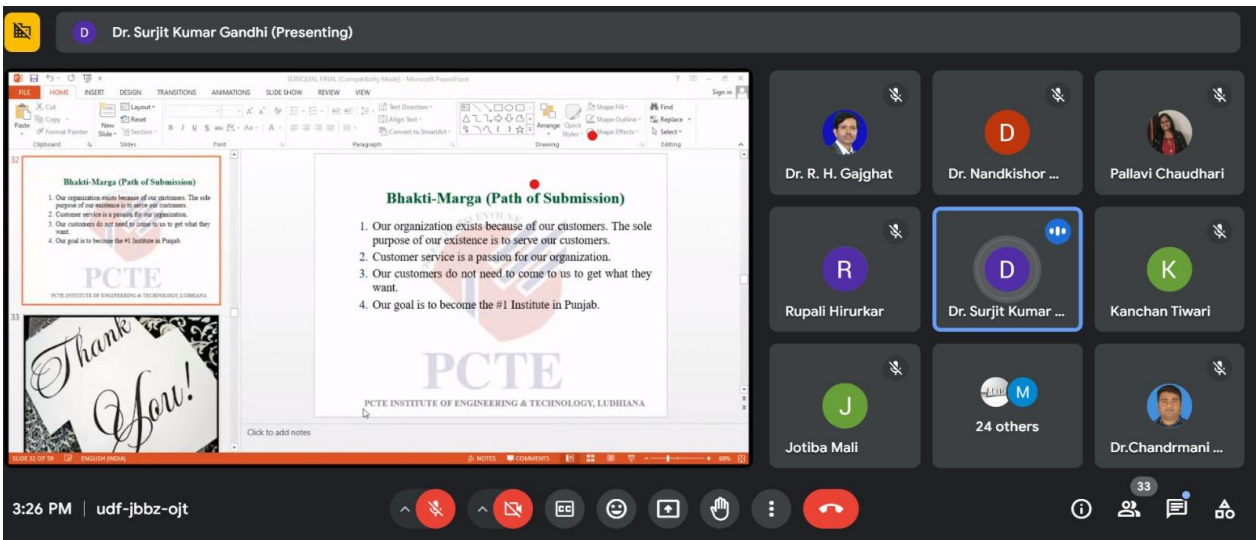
D Dr. Surjit Kumar Gandhi (Presenting)

SERVQUAL FINAL [Compatibility Mode] - Microsoft PowerPoint

FILE HOME INSERT DESIGN TRANSITIONS ANIMATIONS SLIDE SHOW REVIEW VIEW Sign in

Paste Cut Copy Format Painter Clipboard New Slide Layout Reset Section Slides Font Paragraph Text Direction Align Text Convert to SmartArt Drawing Arrange Quick Styles Shape Fill Shape Outline Shape Effects Find Replace Select Editing

32

Bhakti-Marga (Path of Submission)

1. Our organization exists because of our customers. The sole purpose of our existence is to serve our customers.
2. Customer service is a passion for our organization.
3. Our customers do not need to come to us to get what they want.
4. Our goal is to become the #1 Institute in Punjab.

PCTE

PCTE INSTITUTE OF ENGINEERING & TECHNOLOGY, LUDHIANA

33

Thank You!

Bhakti-Marga (Path of Submission)

1. Our organization exists because of our customers. The sole purpose of our existence is to serve our customers.
2. Customer service is a passion for our organization.
3. Our customers do not need to come to us to get what they want.
4. Our goal is to become the #1 Institute in Punjab.

PCTE

PCTE INSTITUTE OF ENGINEERING & TECHNOLOGY, LUDHIANA

Click to add notes

SLIDE 32 OF 59 ENGLISH (INDIA) NOTES COMMENTS 68%

Dr. R. H. Gajghat
D
Dr. Nandkishor ...
Pallavi Chaudhari
R
Rupali Hirurkar
D
Dr. Surjit Kumar ...
K
Kanchan Tiwari
J
Jotiba Mali
M
24 others
Dr.Chandrmani ...

3:26 PM | udf-jbbz-ojt

33